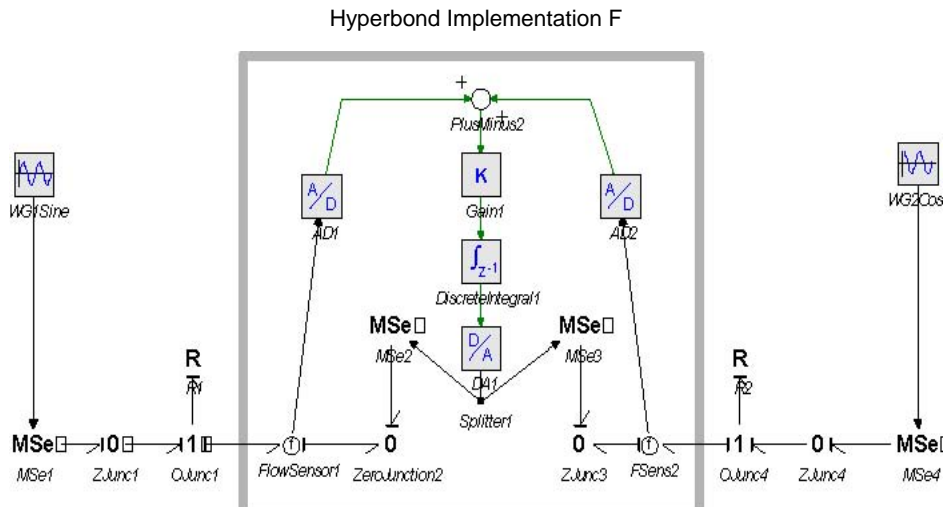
Hyperbond Implementation F

+
+
PlusMinus2

K
Gain1

$\int_{z-1}$
DiscreteIntegral1

A/D
AD1

A/D
AD2

WG1Sine

WG2Cos

MSe
MSe2

D/A
DA1

MSe
MSe3

Splitter1

R
R1

R
R2

MSe
MSe1

0
ZJunc1

1
OJunc1

FlowSensor1

0
ZeroJunction2

0
ZJunc3

FSens2

1
OJunc4

0
ZJunc4

MSe
MSe4